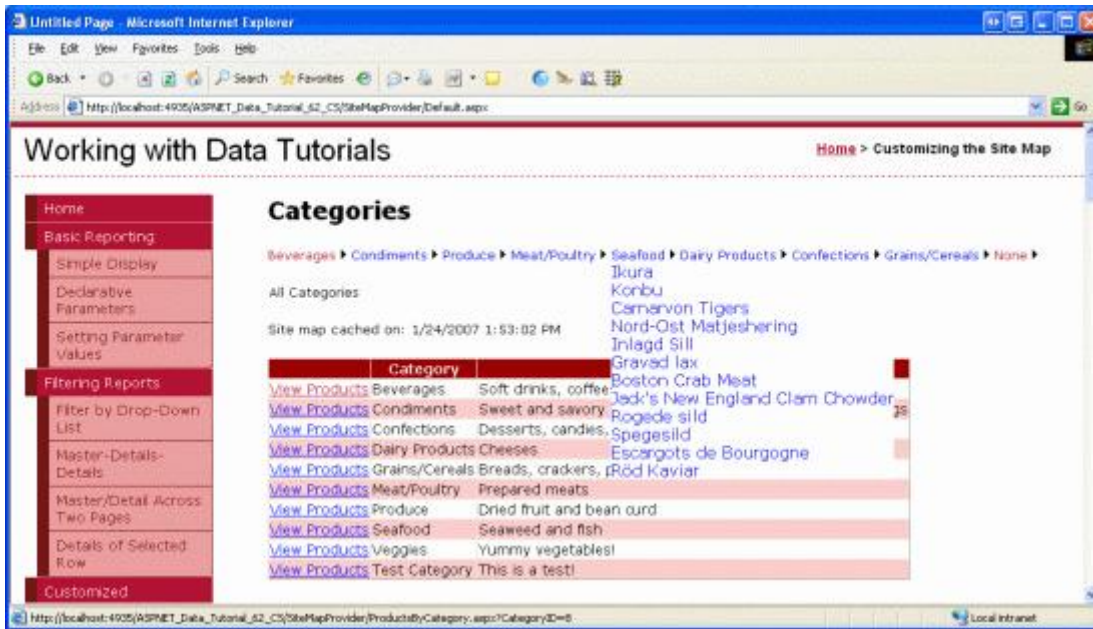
Untitled Page - Microsoft Internet Explorer

File Edit View Favorites Tools Help

Back Search Favorites

Address http://localhost:4935/ASPNET_Data_Tutorial_62_CS/SiteMapProvider/Default.aspx Go

Working with Data Tutorials

Home > Customizing the Site Map

Home
Basic Reporting
Simple Display
Declarative Parameters
Setting Parameter Values
Filtering Reports
Filter by Drop-Down List
Master-Details-Details
Master/Detail Across Two Pages
Details of Selected Row
Customized

Categories

Beverages ▸ Condiments ▸ Produce ▸ Meat/Poultry ▸ Seafood ▸ Dairy Products ▸ Confections ▸ Grains/Cereals ▸ None ▸

All Categories

Site map cached on: 1/24/2007 1:53:02 PM

Ikura
Konbu
Carnarvon Tigers
Nord-Ost Matjeshering
Inlagd Sill
Gravad lax
Boston Crab Meat
Jack's New England Clam Chowder
Rogede sild
Spegesild
Escargots de Bourgogne
Röd Kaviar

| | Category | |
|---|---|---|
| View Products | Beverages | Soft drinks, coffee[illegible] |
| View Products | Condiments | Sweet and savory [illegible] |
| View Products | Confections | Desserts, candies, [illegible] |
| View Products | Dairy Products | Cheeses |
| View Products | Grains/Cereals | Breads, crackers, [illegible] |
| View Products | Meat/Poultry | Prepared meats |
| View Products | Produce | Dried fruit and bean curd |
| View Products | Seafood | Seaweed and fish |
| View Products | Veggies | Yummy vegetables! |
| View Products | Test Category | This is a test! |

http://localhost:4935/ASPNET_Data_Tutorial_62_CS/SiteMapProvider/ProductsByCategory.aspx?CategoryID=8

Local intranet